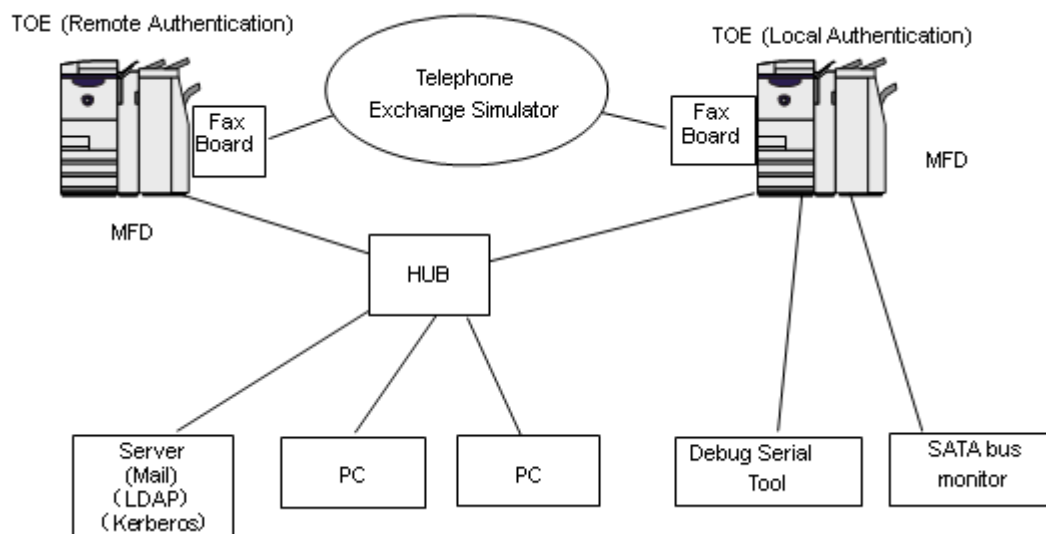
TOE (Remote Authentication)

Telephone Exchange Simulator

TOE (Local Authentication)

Fax Board

Fax Board

MFD

MFD

HUB

Server (Mail) (LDAP) (Kerberos)

PC

PC

Debug Serial Tool

SATA bus monitor